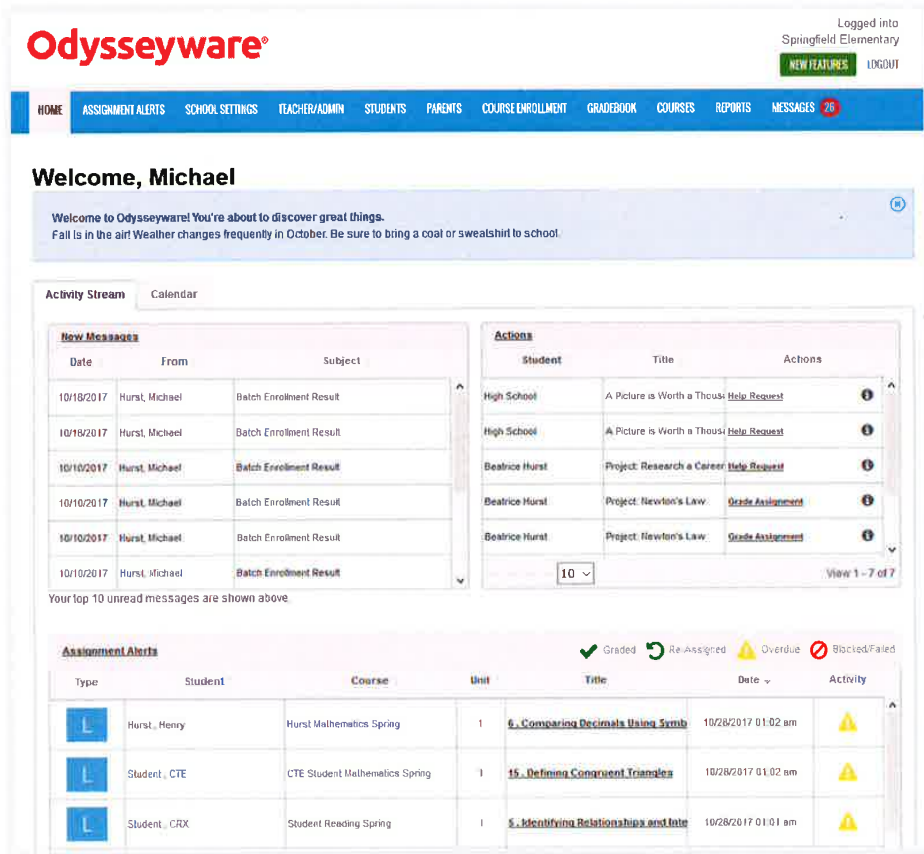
Logged into
Springfield Elementary

Odysseyware®

NEW FEATURES LOGOUT

HOME ASSIGNMENT ALERTS SCHOOL SETTINGS TEACHER/ADMIN STUDENTS PARENTS COURSE ENROLLMENT GRADEBOOK COURSES REPORTS MESSAGES 26

Welcome, Michael

Welcome to Odysseyware! You're about to discover great things.
Fall is in the air! Weather changes frequently in October. Be sure to bring a coat or sweatshirt to school.

Activity Stream Calendar

New Messages

| Date | From | Subject |
|---|---|---|
| 10/18/2017 | Hurst, Michael | Batch Enrollment Result |
| 10/18/2017 | Hurst, Michael | Batch Enrollment Result |
| 10/10/2017 | Hurst, Michael | Batch Enrollment Result |
| 10/10/2017 | Hurst, Michael | Batch Enrollment Result |
| 10/10/2017 | Hurst, Michael | Batch Enrollment Result |
| 10/10/2017 | Hurst, Michael | Batch Enrollment Result |

Your top 10 unread messages are shown above.

Actions

| Student | Title | Actions |
|---|---|---|
| High School | A Picture is Worth a Thous | Help Request |
| High School | A Picture is Worth a Thous | Help Request |
| Beatrice Hurst | Project: Research a Career | Help Request |
| Beatrice Hurst | Project: Newton's Law | Grade Assignment |
| Beatrice Hurst | Project: Newton's Law | Grade Assignment |

10

View 1 - 7 of 7

Assignment Alerts

Graded Re-Assigned Overdue Blocked/Failed

| Type | Student | Course | Unit | Title | Date | Activity |
|---|---|---|---|---|---|---|
| L | Hurst, Henry | Hurst Mathematics Spring | 1 | 6. Comparing Decimals Using Symb | 10/28/2017 01:02 am | |
| L | Student, CTE | CTE Student Mathematics Spring | 1 | 15. Defining Congruent Triangles | 10/28/2017 01:02 am | |
| L | Student, CRX | Student Reading Spring | 1 | 5. Identifying Relationships and Inte | 10/28/2017 01:01 am | |